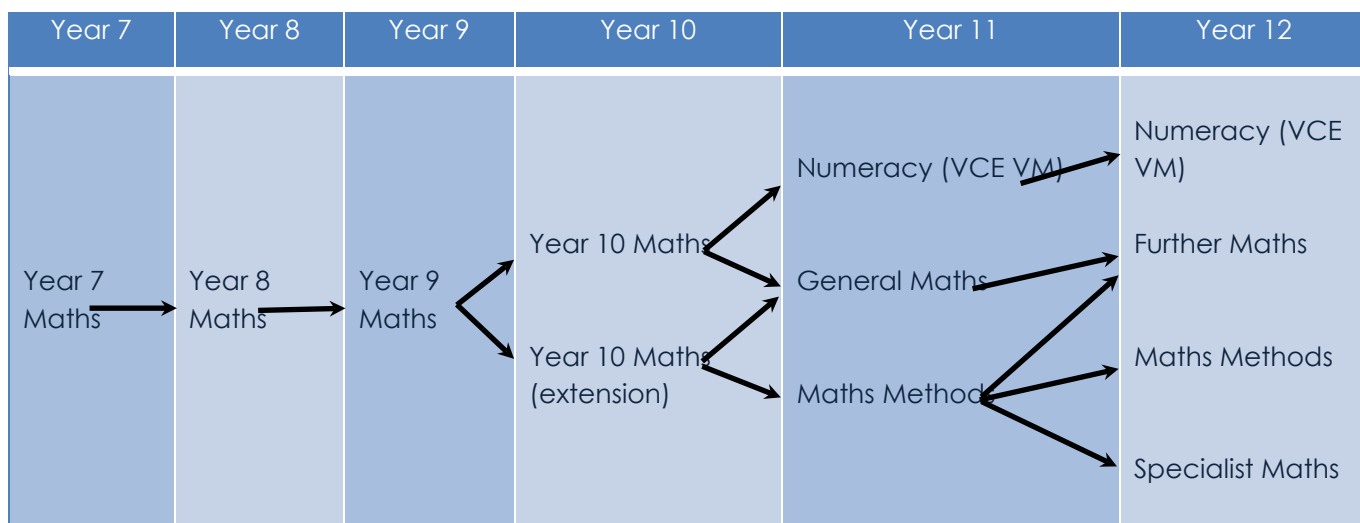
| Year 7 | Year 8 | Year 9 | Year 10 | Year 11 | Year 12 |
|---|---|---|---|---|---|
| Year 7 Maths | Year 8 Maths | Year 9 Maths | Year 10 Maths<br>Year 10 Maths (extension) | Numeracy (VCE VM)<br>General Maths<br>Maths Methods | Numeracy (VCE VM)<br>Further Maths<br>Maths Methods<br>Specialist Maths |